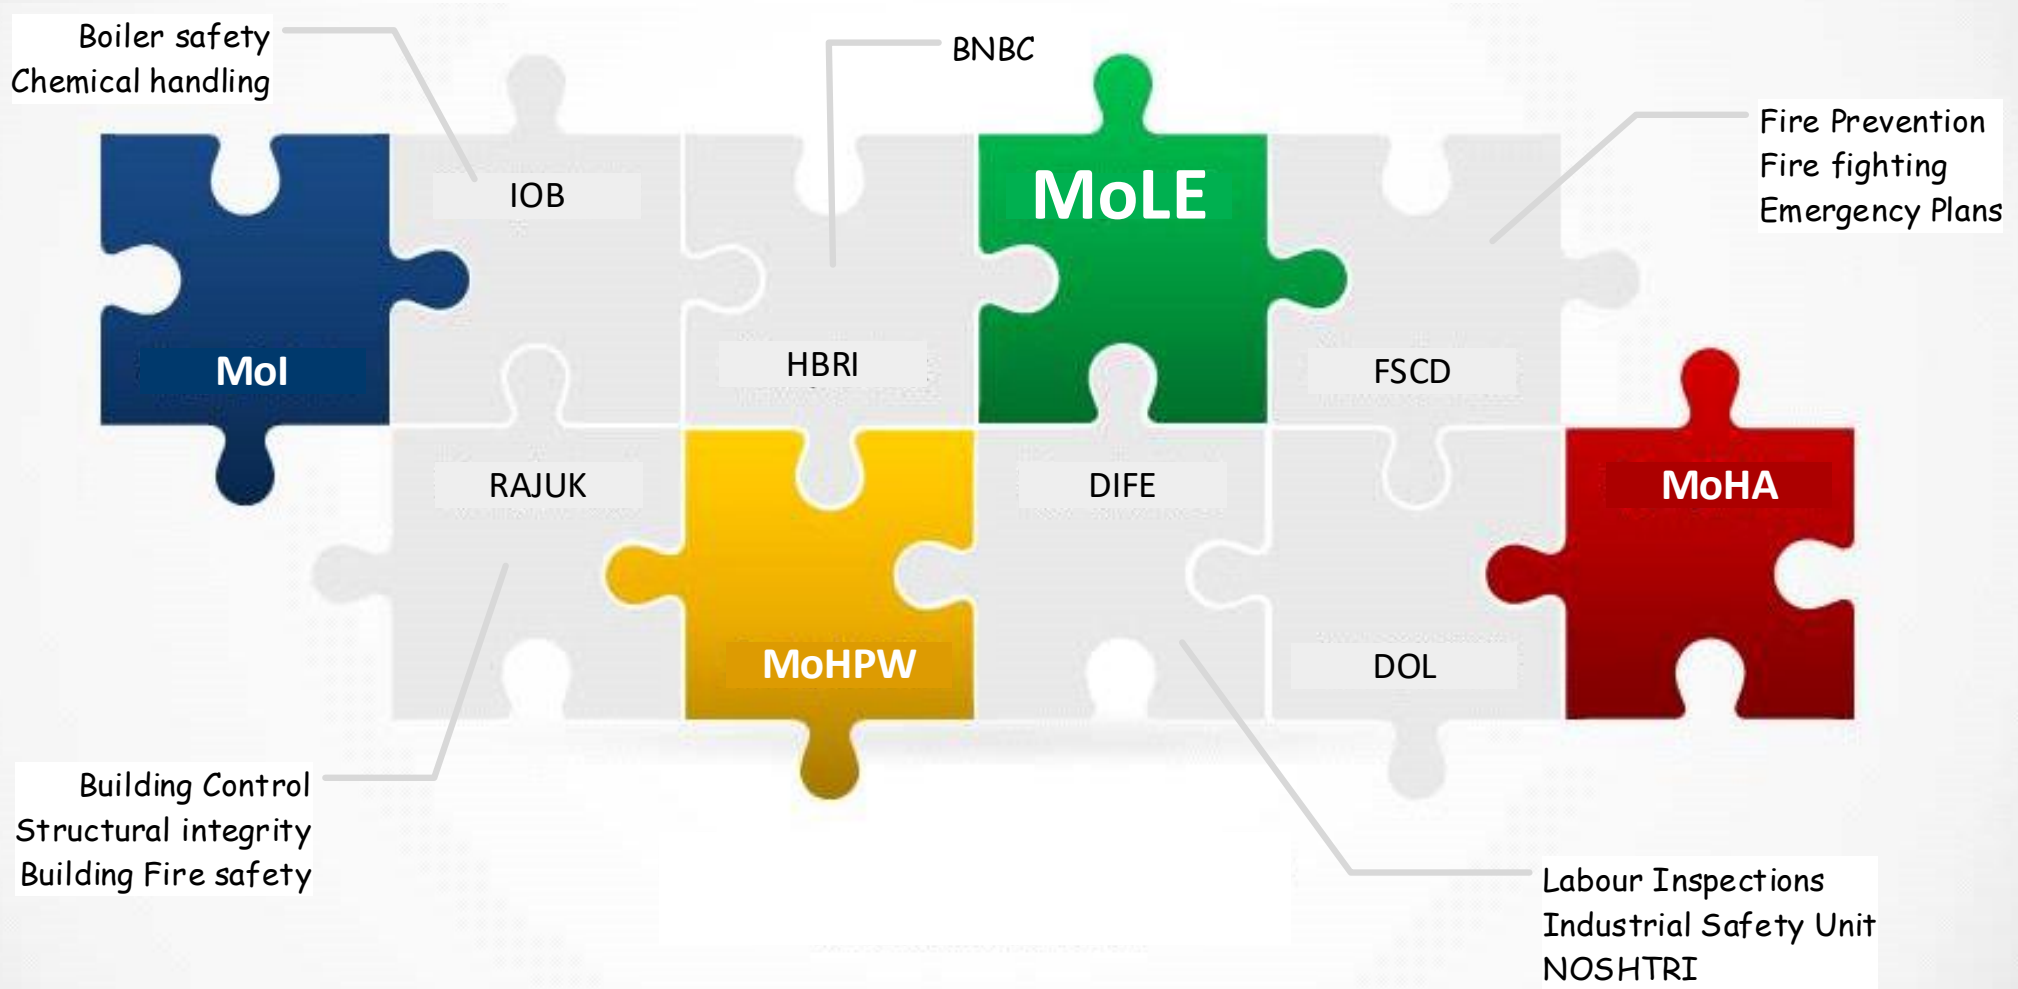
Boiler safety
Chemical handling

BNBC

Fire Prevention
Fire fighting
Emergency Plans

IOB

MoLE

MoI

HBRI

FSCD

RAJUK

DIFE

MoHA

MoHPW

DOL

Building Control
Structural integrity
Building Fire safety

Labour Inspections
Industrial Safety Unit
NOSHTRI